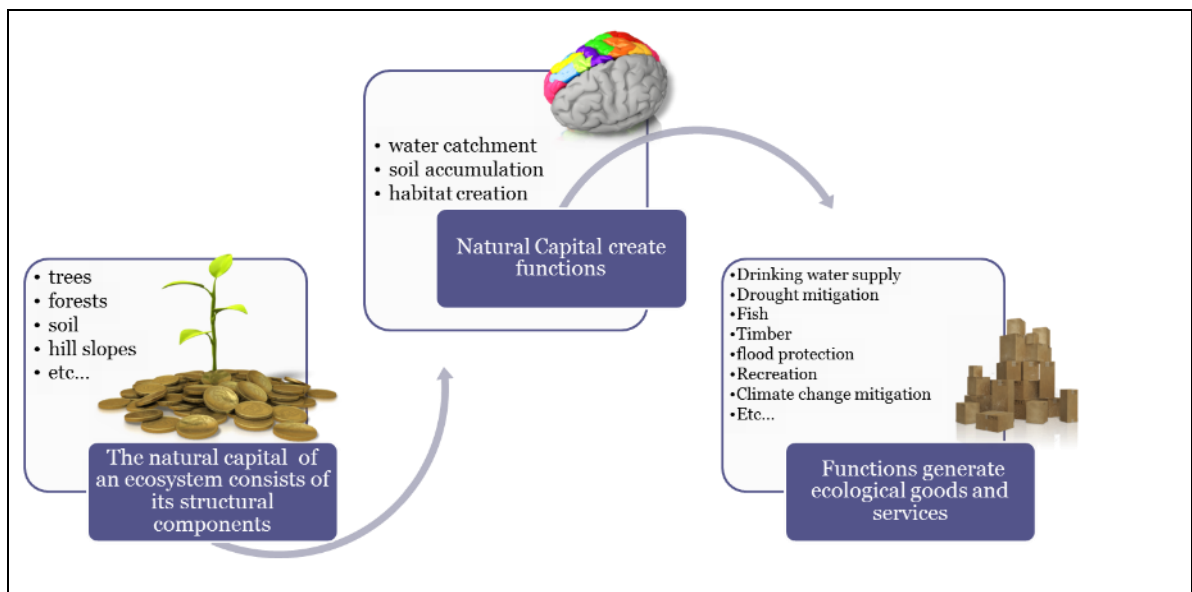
• trees
• forests
• soil
• hill slopes
• etc...

The natural capital of an ecosystem consists of its structural components

• water catchment
• soil accumulation
• habitat creation

Natural Capital create functions

•Drinking water supply
•Drought mitigation
•Fish
•Timber
•flood protection
•Recreation
•Climate change mitigation
•Etc...

Functions generate ecological goods and services